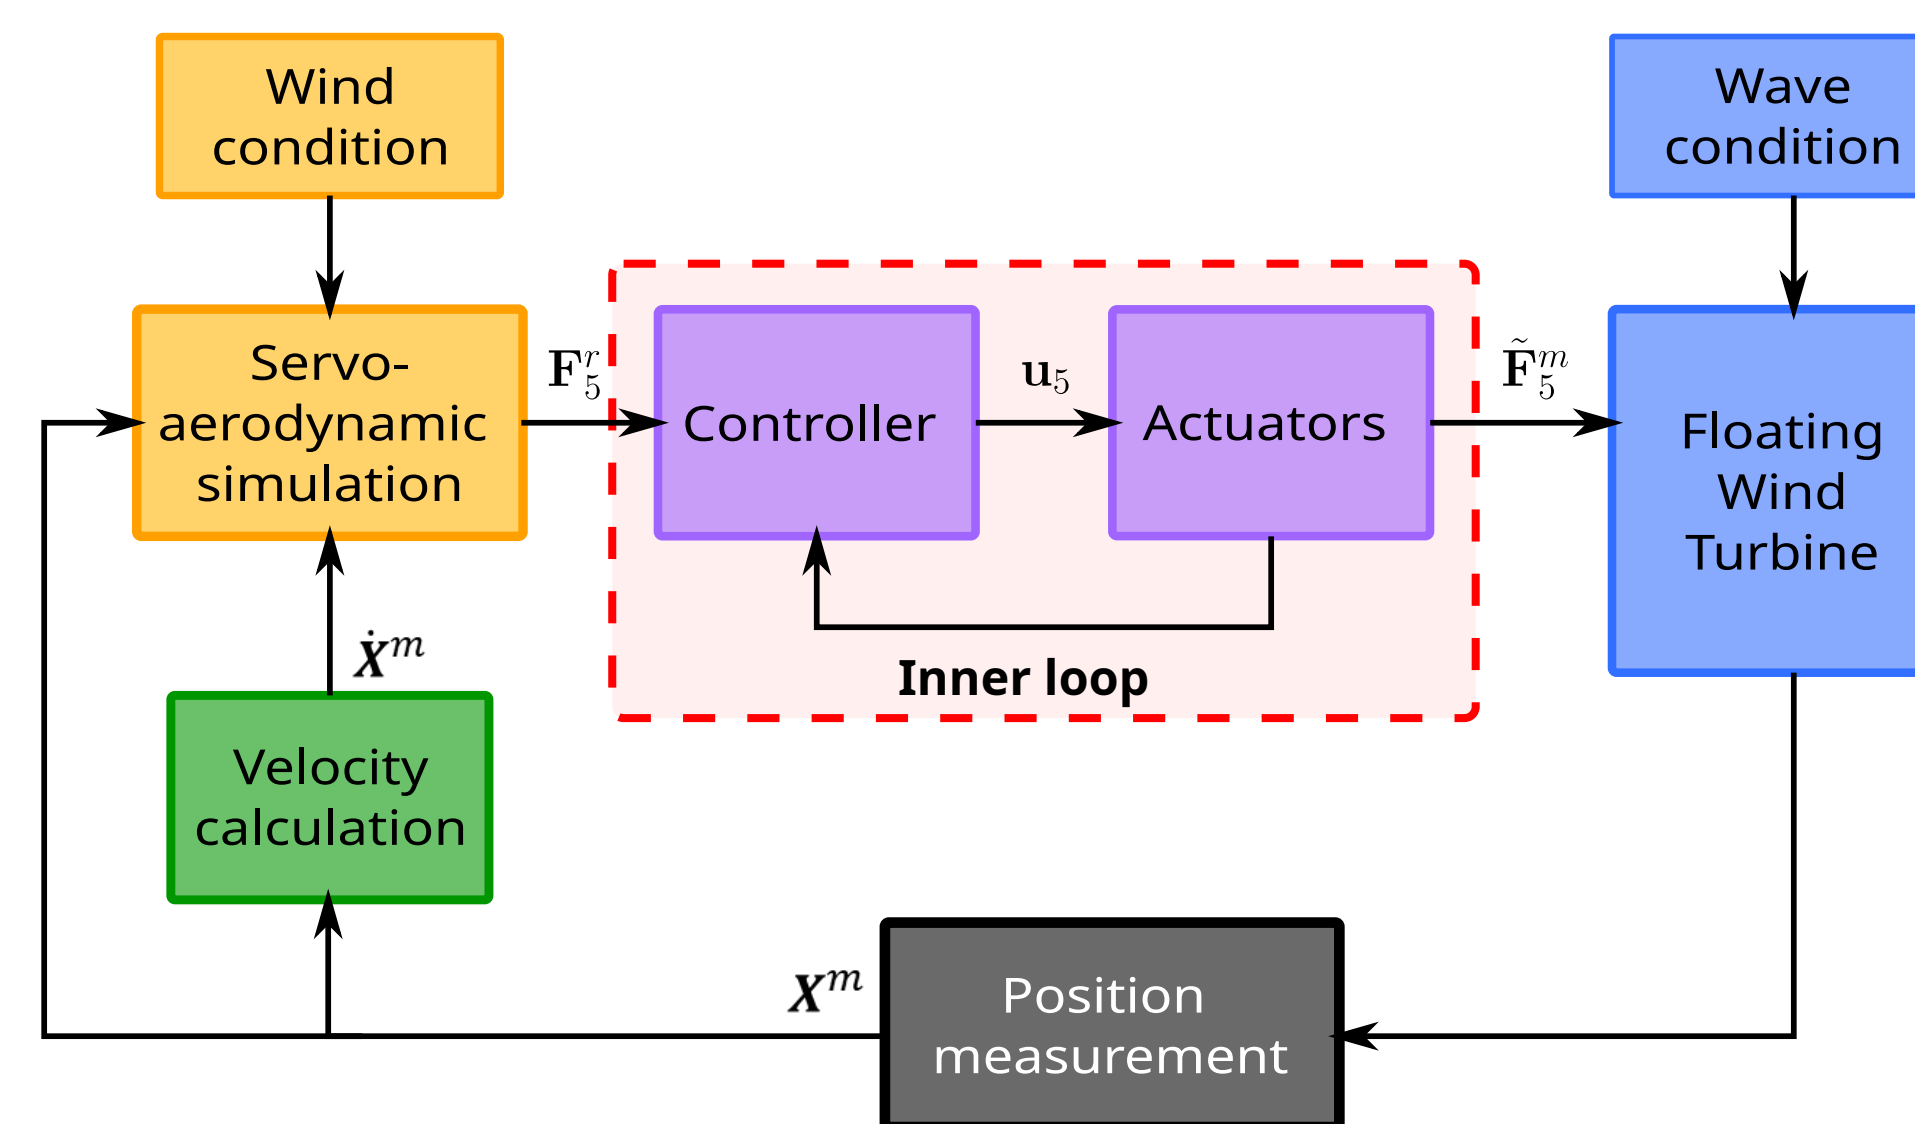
Wind condition

Wave condition

Servo-aerodynamic simulation

$\mathbf{F}_5^r$

Controller

$\mathbf{u}_5$

Actuators

$\tilde{\mathbf{F}}_5^m$

Floating Wind Turbine

$\dot{\boldsymbol{X}}^m$

Inner loop

Velocity calculation

$\boldsymbol{X}^m$

Position measurement